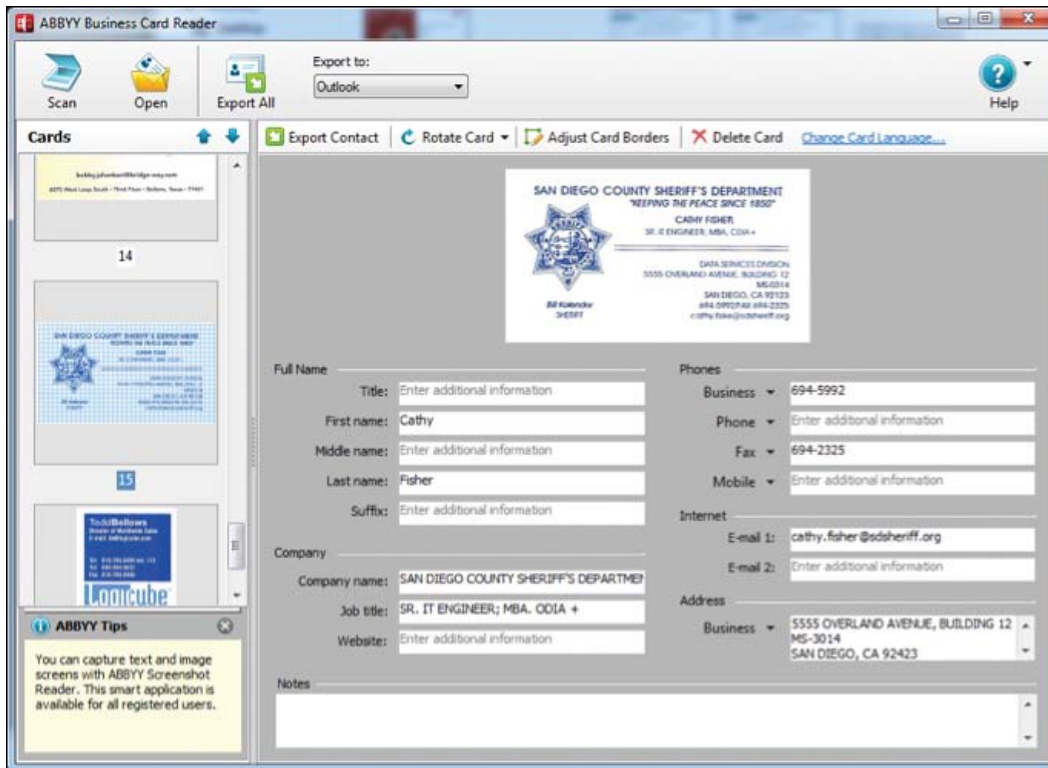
ABBYY Business Card Reader

Scan
Open
Export All
Export to:
Outlook
Help

Cards

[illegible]

14

SAN DIEGO COUNTY SHERIFF'S DEPARTMENT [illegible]

15

Todd Bellows
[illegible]
Logicube

ABBYY Tips

You can capture text and image screens with ABBYY Screenshot Reader. This smart application is available for all registered users.

Export Contact | Rotate Card | Adjust Card Borders | Delete Card | Change Card Language...

SAN DIEGO COUNTY SHERIFF'S DEPARTMENT
"KEEPING THE PEACE SINCE 1850"
CATHY FISHER
SR. IT ENGINEER; MBA, CDIA+
DATA SERVICES DIVISION
5555 OVERLAND AVENUE, BUILDING 12
MS-0314
SAN DIEGO, CA 92123
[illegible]
cathy.fisher@sdsheriff.org
Bill Kolender
SHERIFF

Full Name
Title: Enter additional information
First name: Cathy
Middle name: Enter additional information
Last name: Fisher
Suffix: Enter additional information

Company
Company name: SAN DIEGO COUNTY SHERIFF'S DEPARTMEN
Job title: SR. IT ENGINEER; MBA. ODIA +
Website: Enter additional information

Phones
Business 694-5992
Phone Enter additional information
Fax 694-2325
Mobile Enter additional information

Internet
E-mail 1: cathy.fisher@sdsheriff.org
E-mail 2: Enter additional information

Address
Business 5555 OVERLAND AVENUE, BUILDING 12 MS-3014 SAN DIEGO, CA 92423

Notes